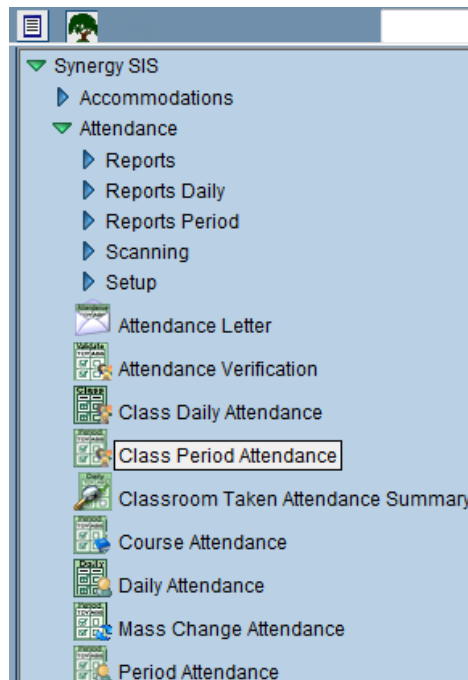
Synergy SIS
Accommodations
Attendance
Reports
Reports Daily
Reports Period
Scanning
Setup
Attendance Letter
Attendance Verification
Class Daily Attendance
Class Period Attendance
Classroom Taken Attendance Summary
Course Attendance
Daily Attendance
Mass Change Attendance
Period Attendance